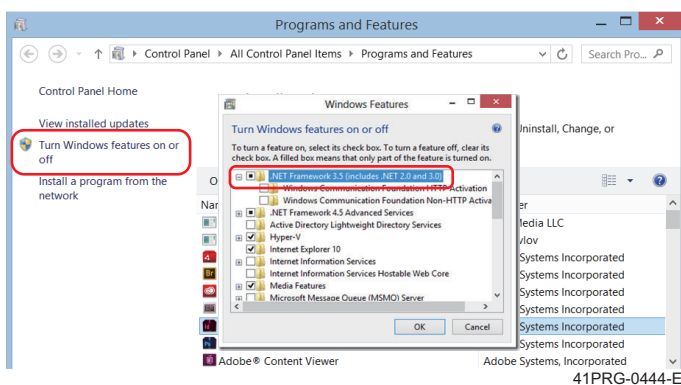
Programs and Features

Control Panel > All Control Panel Items > Programs and Features

Search Pro...

Control Panel Home

View installed updates

Turn Windows features on or off

Install a program from the network

Windows Features

Turn Windows features on or off

To turn a feature on, select its check box. To turn a feature off, clear its check box. A filled box means that only part of the feature is turned on.

.NET Framework 3.5 (includes .NET 2.0 and 3.0)
Windows Communication Foundation HTTP Activation
Windows Communication Foundation Non-HTTP Activa
.NET Framework 4.5 Advanced Services
Active Directory Lightweight Directory Services
Hyper-V
Internet Explorer 10
Internet Information Services
Internet Information Services Hostable Web Core
Media Features
Microsoft Message Queue (MSMQ) Server

OK
Cancel

Uninstall, Change, or

O

Nar

er

Media LLC

vlov

Systems Incorporated

Systems Incorporated

Systems Incorporated

Systems Incorporated

Systems Incorporated

Adobe® Content Viewer

Adobe Systems, Incorporated

41PRG-0444-E